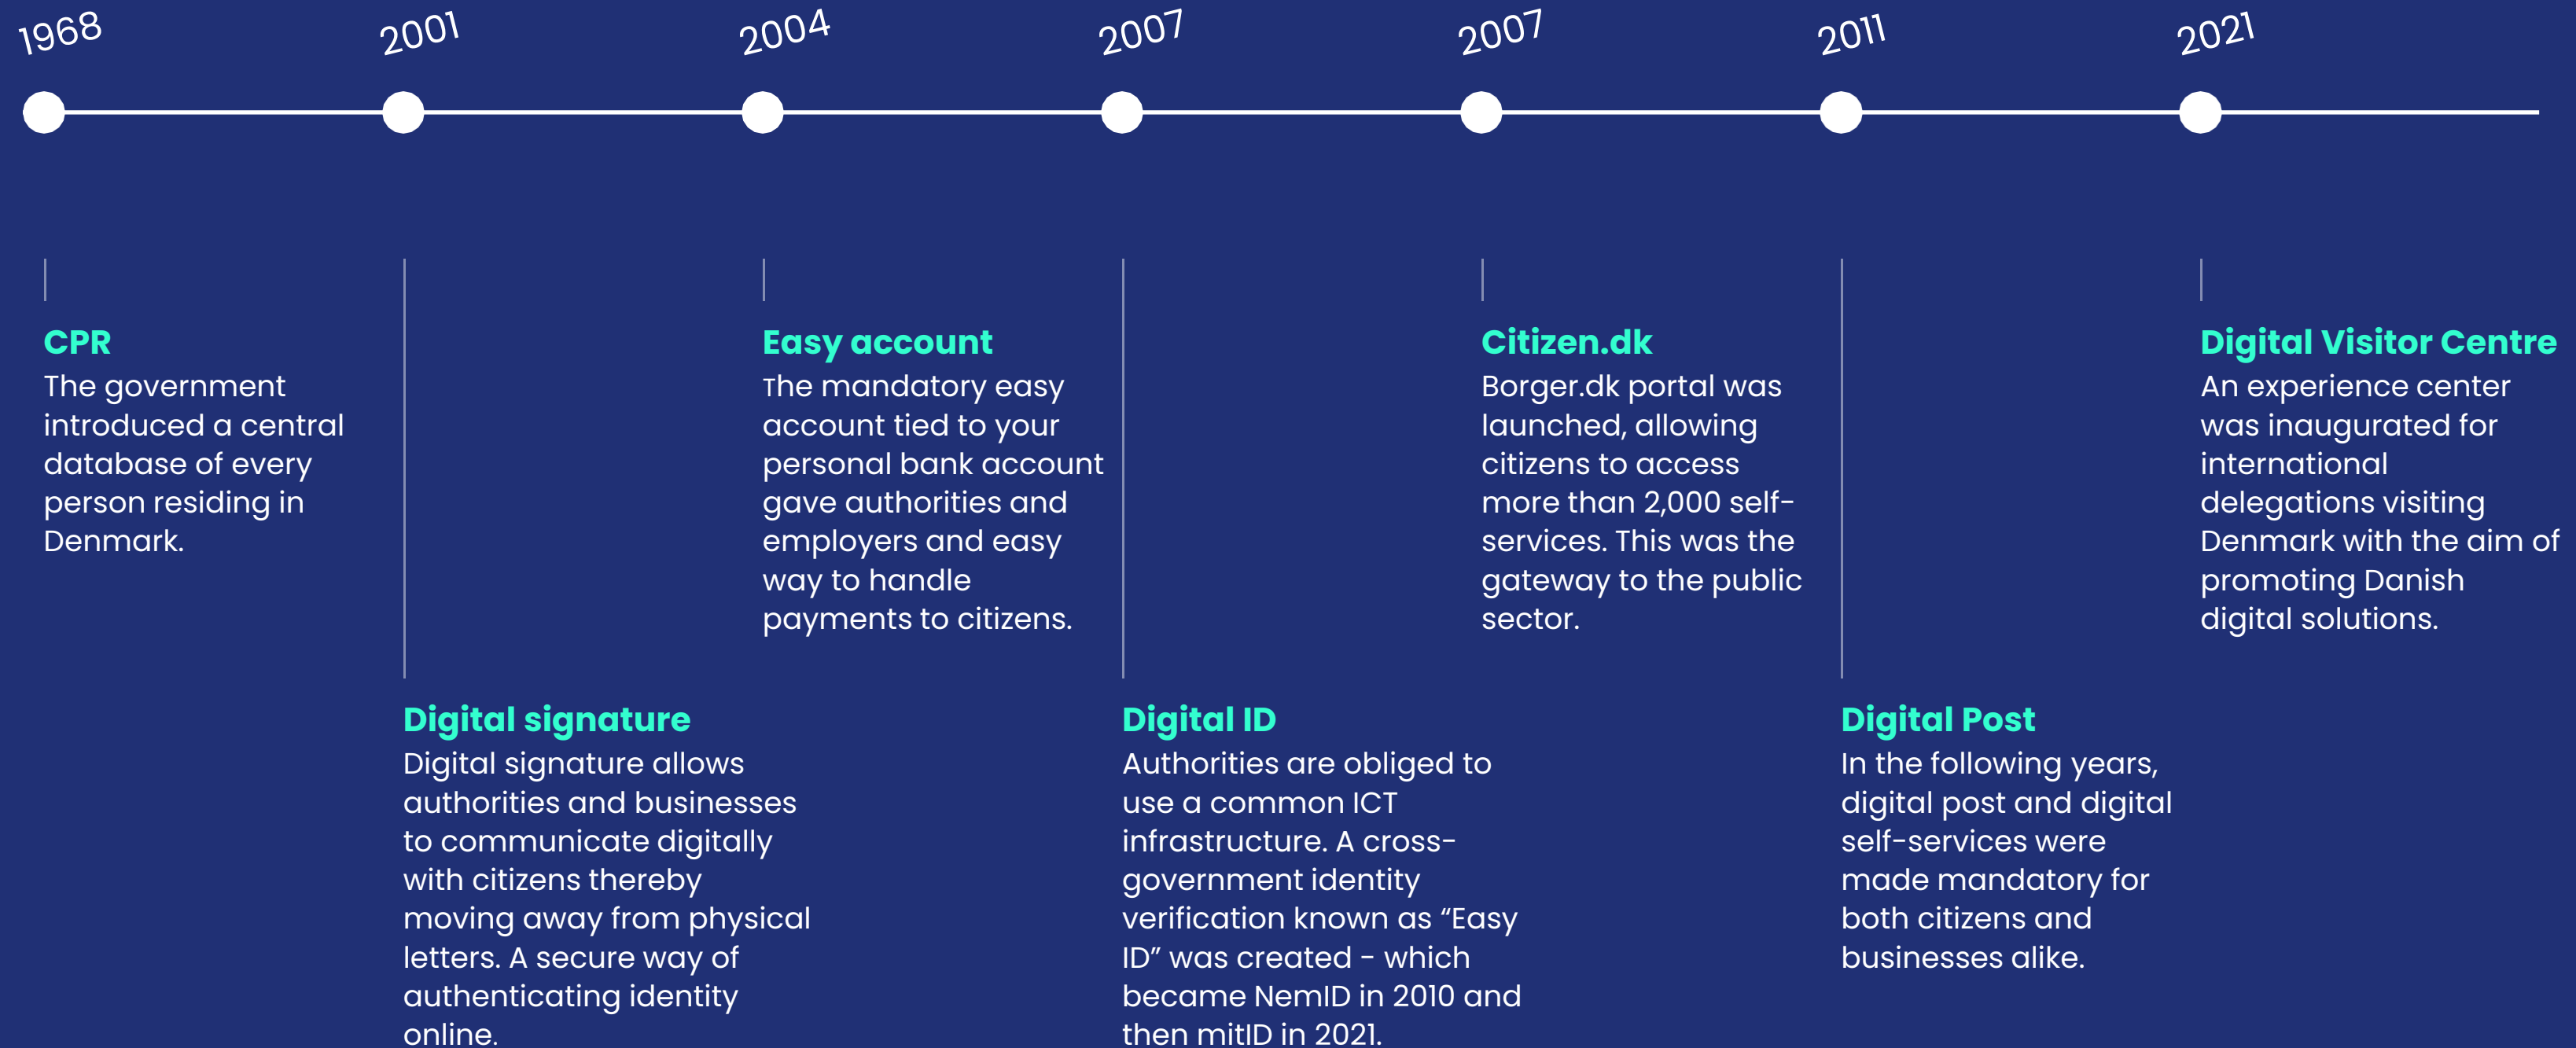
1968 2001 2004 2007 2007 2011 2021

CPR
The government introduced a central database of every person residing in Denmark.

Digital signature
Digital signature allows authorities and businesses to communicate digitally with citizens thereby moving away from physical letters. A secure way of authenticating identity online.

Easy account
The mandatory easy account tied to your personal bank account gave authorities and employers and easy way to handle payments to citizens.

Digital ID
Authorities are obliged to use a common ICT infrastructure. A cross-government identity verification known as “Easy ID” was created - which became NemID in 2010 and then mitID in 2021.

Citizen.dk
Borger.dk portal was launched, allowing citizens to access more than 2,000 self-services. This was the gateway to the public sector.

Digital Post
In the following years, digital post and digital self-services were made mandatory for both citizens and businesses alike.

Digital Visitor Centre
An experience center was inaugurated for international delegations visiting Denmark with the aim of promoting Danish digital solutions.